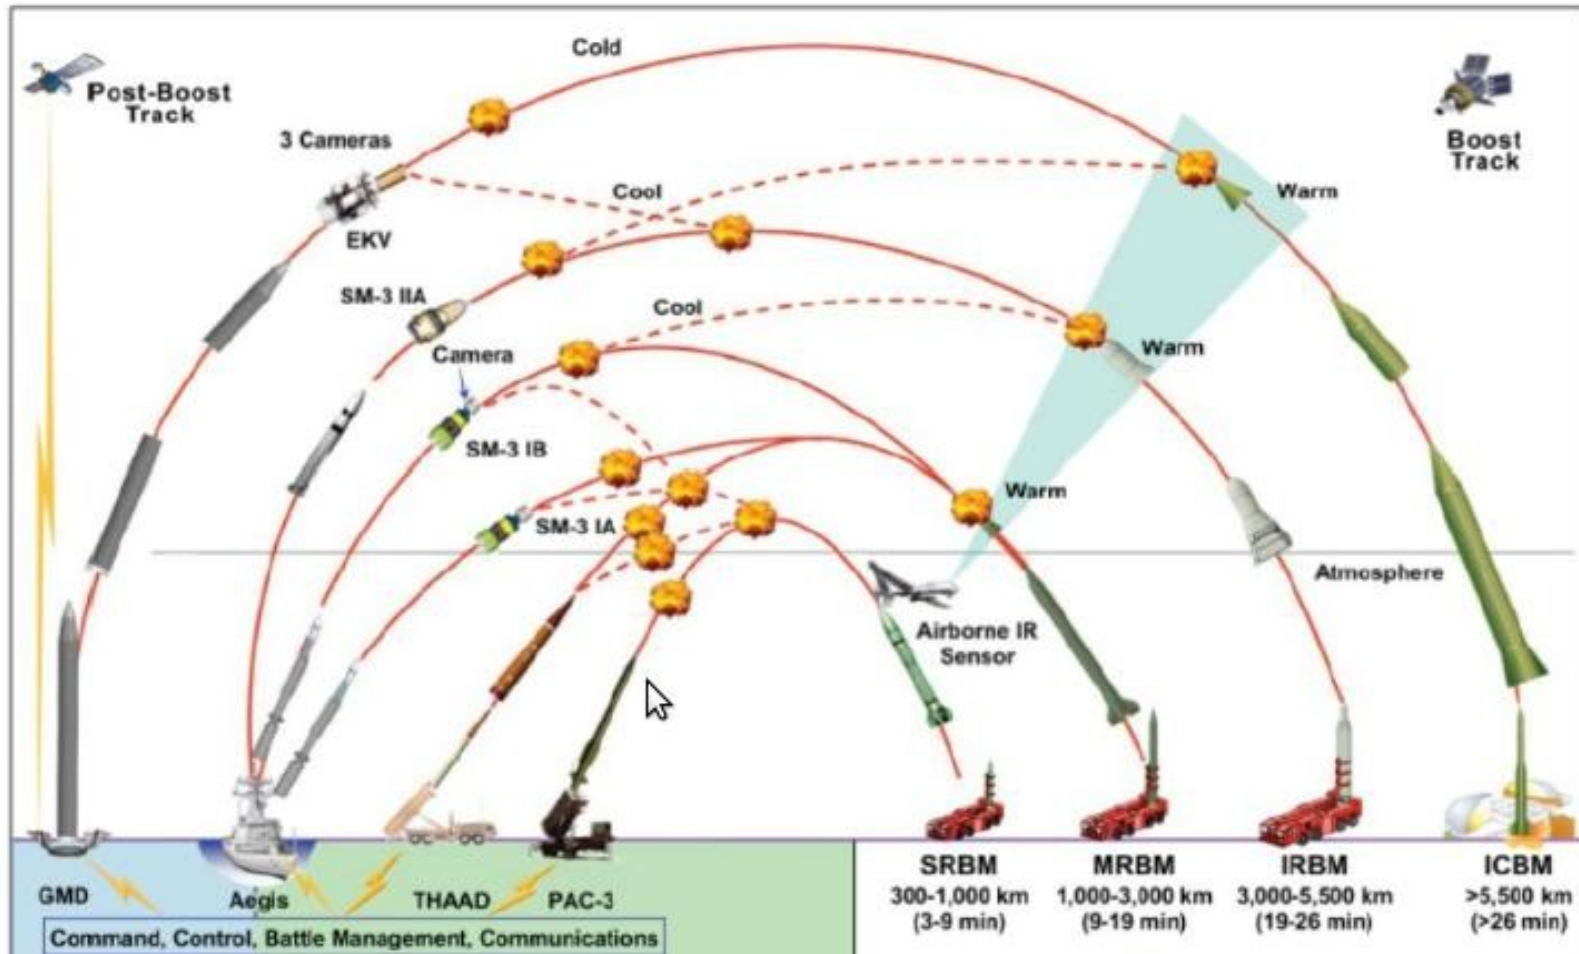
Post-Boost Track

Cold

Boost Track

3 Cameras

Cool

Warm

EKV

SM-3 IIA

Cool

Warm

Camera

SM-3 IB

Warm

SM-3 IA

Atmosphere

Airborne IR Sensor

GMD

Aegis

THAAD

PAC-3

Command, Control, Battle Management, Communications

SRBM
300-1,000 km
(3-9 min)

MRBM
1,000-3,000 km
(9-19 min)

IRBM
3,000-5,500 km
(19-26 min)

ICBM
>5,500 km
(>26 min)